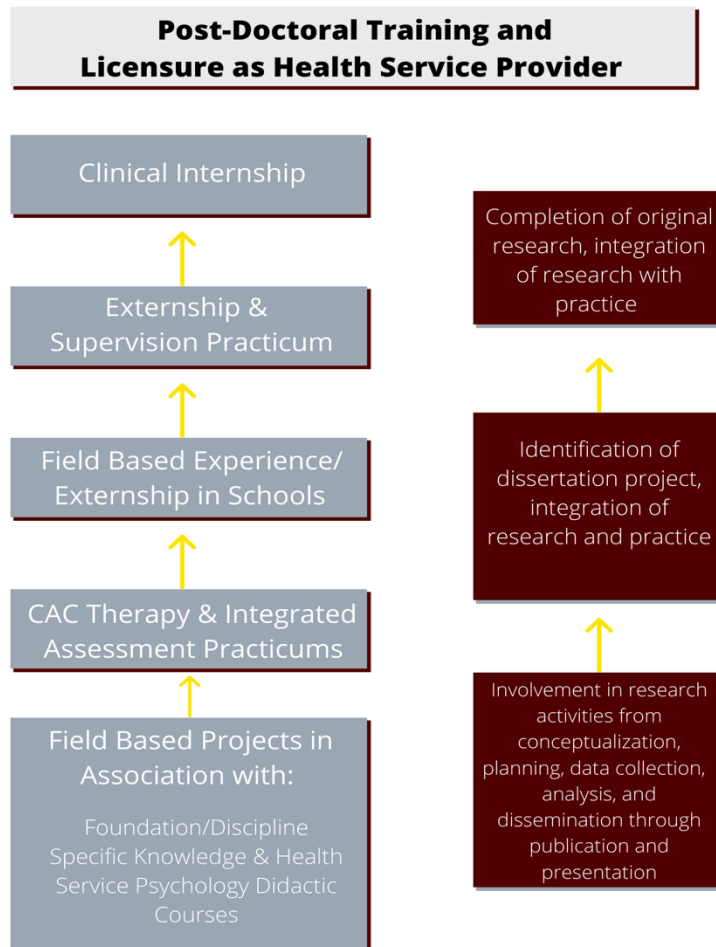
Post-Doctoral Training and Licensure as Health Service Provider

Clinical Internship

Externship & Supervision Practicum

Field Based Experience/ Externship in Schools

CAC Therapy & Integrated Assessment Practicums

Field Based Projects in Association with:

Foundation/Discipline Specific Knowledge & Health Service Psychology Didactic Courses

Completion of original research, integration of research with practice

Identification of dissertation project, integration of research and practice

Involvement in research activities from conceptualization, planning, data collection, analysis, and dissemination through publication and presentation